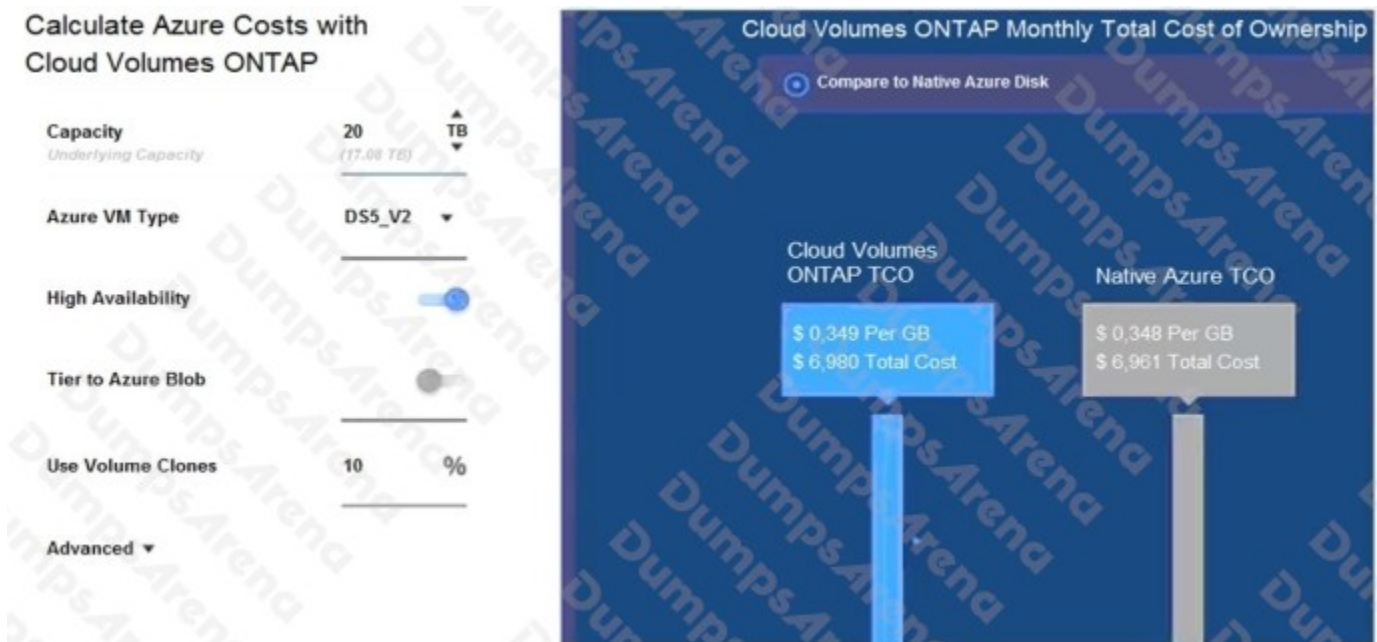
Calculate Azure Costs with Cloud Volumes ONTAP

Capacity
Underlying Capacity
20
(17.08 TB)
TB

Azure VM Type
DS5_V2

High Availability

Tier to Azure Blob

Use Volume Clones
10
%

Advanced ▾

Cloud Volumes ONTAP Monthly Total Cost of Ownership

Compare to Native Azure Disk

Cloud Volumes ONTAP TCO
$ 0,349 Per GB
$ 6,980 Total Cost

Native Azure TCO
$ 0,348 Per GB
$ 6,961 Total Cost

DumpsArena DumpsArena DumpsArena DumpsArena DumpsArena DumpsArena DumpsArena DumpsArena